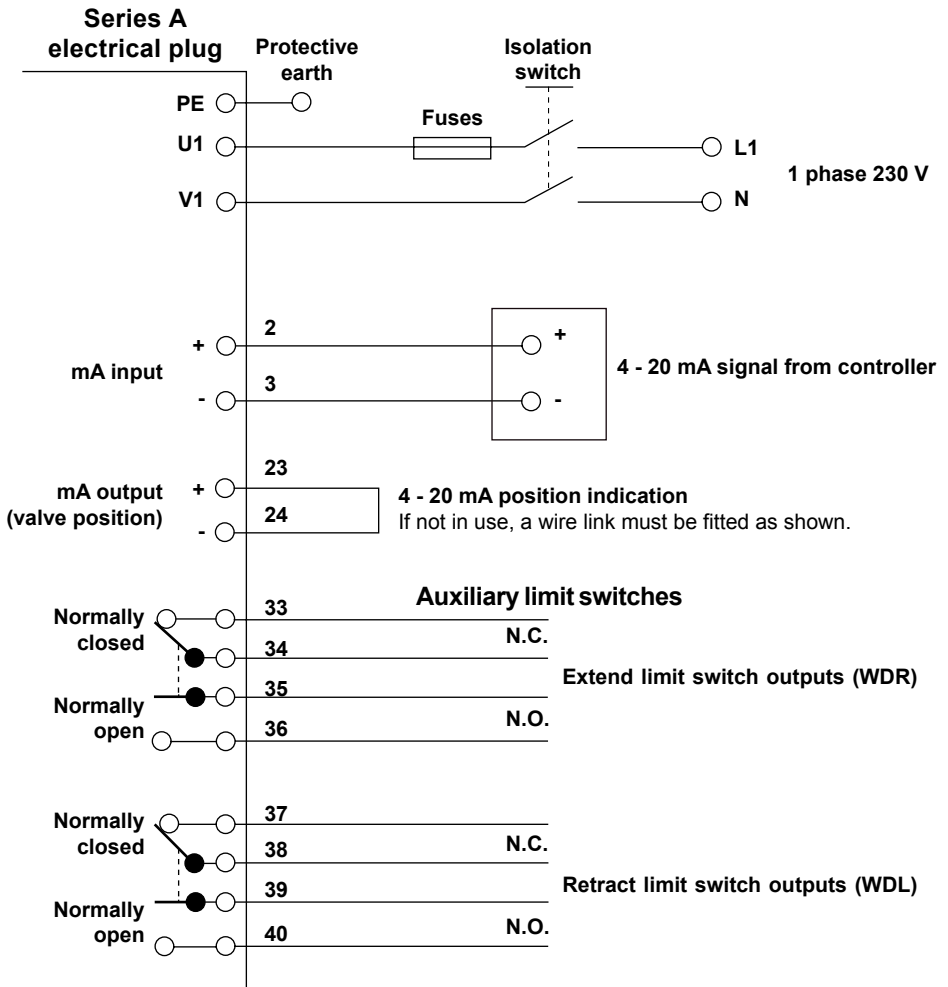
Series A
electrical plug

Protective earth

Isolation switch

PE

Fuses

U1

L1

1 phase 230 V

V1

N

2

+

+

mA input

4 - 20 mA signal from controller

3

-

-

23

mA output (valve position)

+

4 - 20 mA position indication
If not in use, a wire link must be fitted as shown.

24

-

Auxiliary limit switches

Normally closed

33

N.C.

34

Extend limit switch outputs (WDR)

35

Normally open

N.O.

36

Normally closed

37

N.C.

38

39

Retract limit switch outputs (WDL)

Normally open

N.O.

40